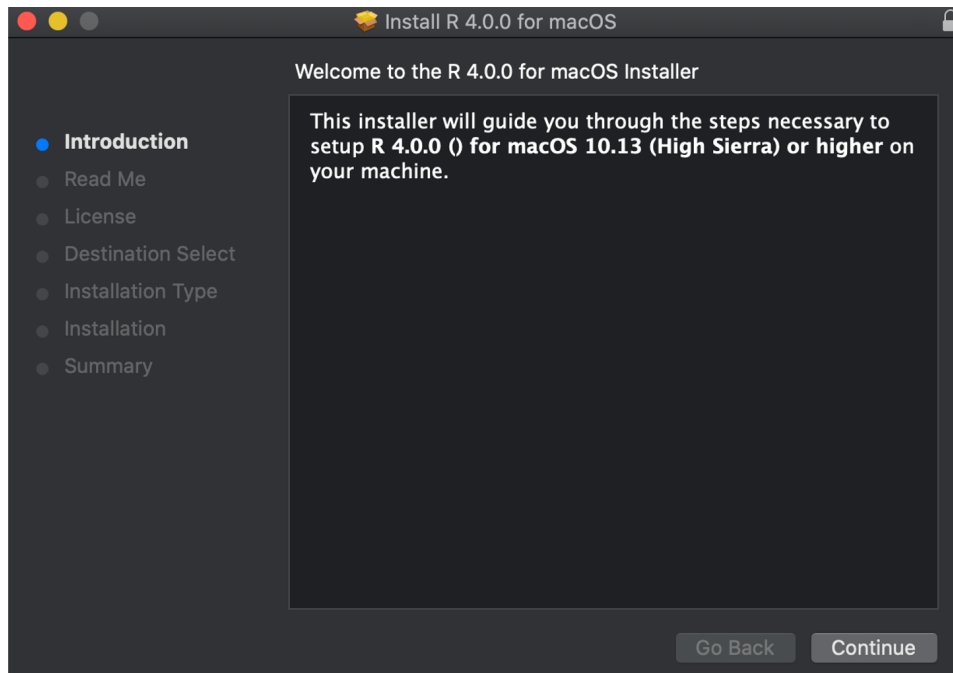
Install R 4.0.0 for macOS

Welcome to the R 4.0.0 for macOS Installer

Introduction
Read Me
License
Destination Select
Installation Type
Installation
Summary

This installer will guide you through the steps necessary to setup **R 4.0.0 () for macOS 10.13 (High Sierra) or higher** on your machine.

Go Back
Continue